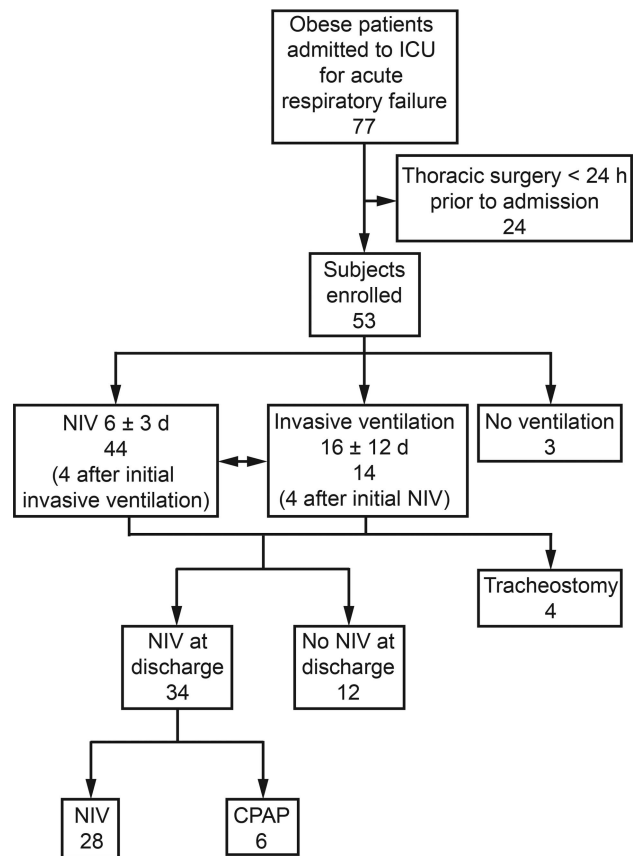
Obese patients admitted to ICU for acute respiratory failure
77

Thoracic surgery < 24 h prior to admission
24

Subjects enrolled
53

NIV 6 ± 3 d
44
(4 after initial invasive ventilation)

Invasive ventilation
16 ± 12 d
14
(4 after initial NIV)

No ventilation
3

Tracheostomy
4

NIV at discharge
34

No NIV at discharge
12

NIV
28

CPAP
6